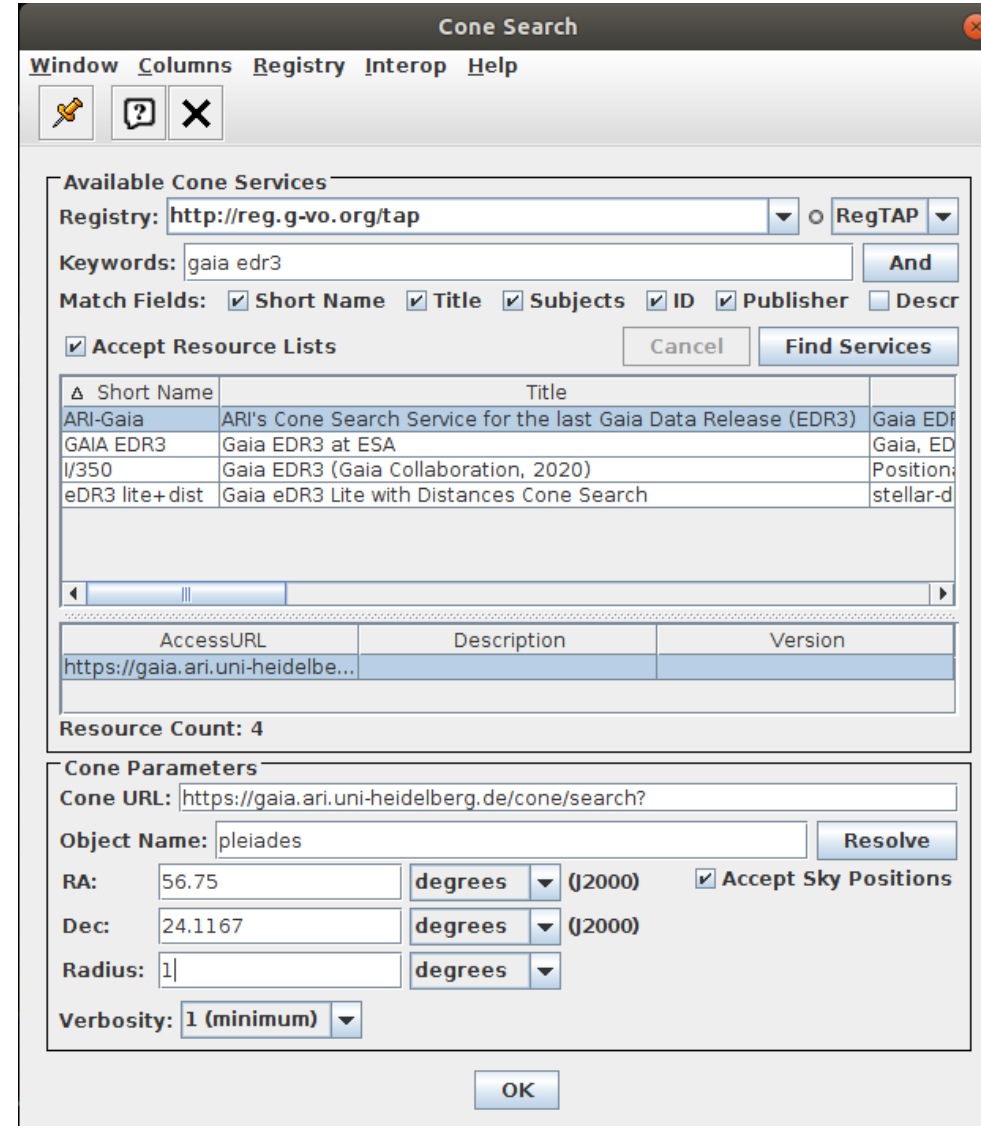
Cone Search

Window Columns Registry Interop Help

Available Cone Services
Registry: http://reg.g-vo.org/tap RegTAP
Keywords: gaia edr3 And
Match Fields: Short Name Title Subjects ID Publisher Descr
Accept Resource Lists Cancel Find Services

| Short Name | Title | |
|---|---|---|
| ARI-Gaia | ARI's Cone Search Service for the last Gaia Data Release (EDR3) | Gaia EDI |
| GAIA EDR3 | Gaia EDR3 at ESA | Gaia, ED |
| I/350 | Gaia EDR3 (Gaia Collaboration, 2020) | Position |
| eDR3 lite+dist | Gaia eDR3 Lite with Distances Cone Search | stellar-d |

| AccessURL | Description | Version |
|---|---|---|
| https://gaia.ari.uni-heidelbe... | | |

Resource Count: 4

Cone Parameters
Cone URL: https://gaia.ari.uni-heidelberg.de/cone/search?
Object Name: pleiades Resolve
RA: 56.75 degrees (J2000) Accept Sky Positions
Dec: 24.1167 degrees (J2000)
Radius: 1 degrees
Verbosity: 1 (minimum)

OK